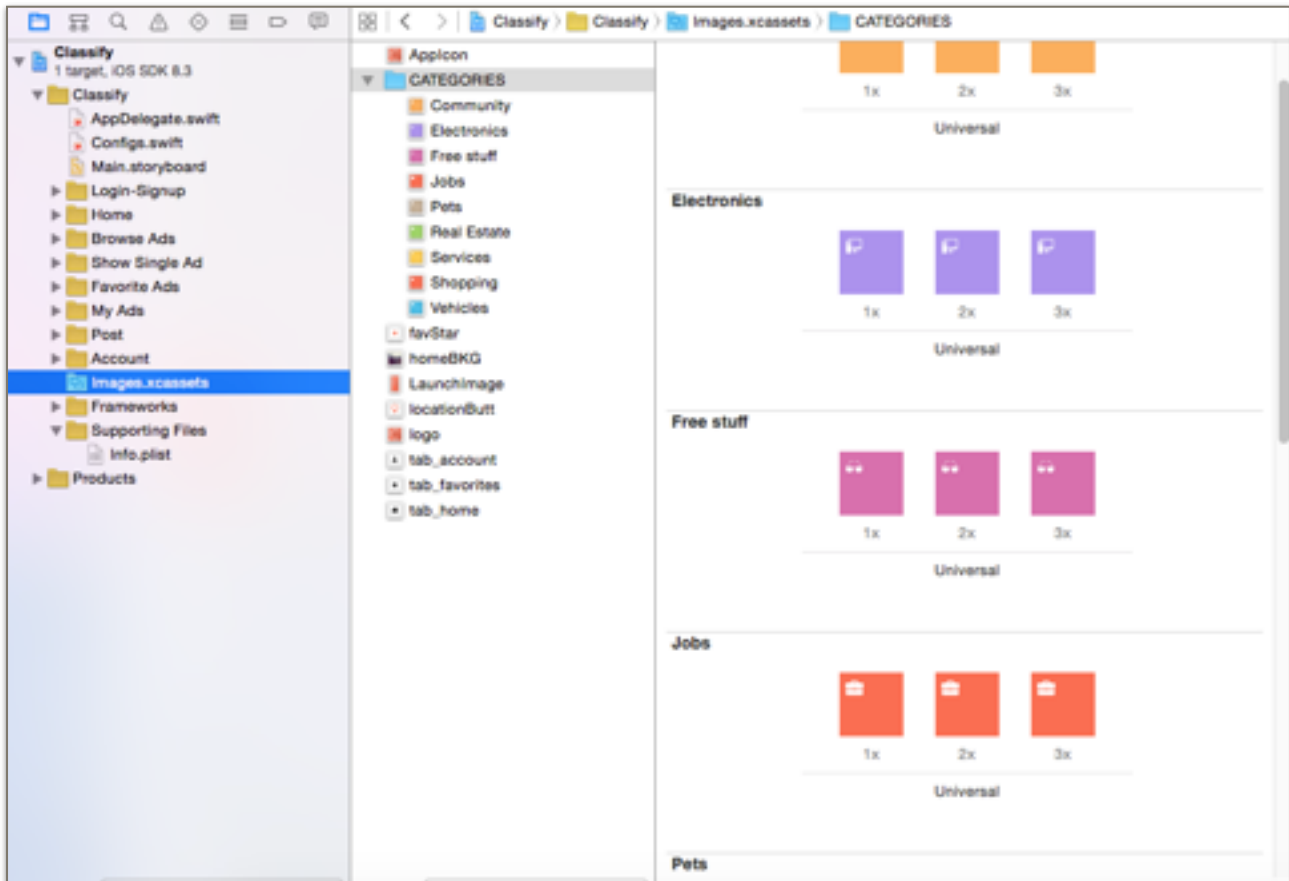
Classify
1 target, iOS SDK 8.3
Classify
AppDelegate.swift
Configs.swift
Main.storyboard
Login-Signup
Home
Browse Ads
Show Single Ad
Favorite Ads
My Ads
Post
Account
Images.xcassets
Frameworks
Supporting Files
Info.plist
Products

Classify 〉 Classify 〉 Images.xcassets 〉 CATEGORIES

AppIcon
CATEGORIES
Community
Electronics
Free stuff
Jobs
Pets
Real Estate
Services
Shopping
Vehicles
favStar
homeBKG
LaunchImage
locationButt
logo
tab_account
tab_favorites
tab_home

1x 2x 3x
Universal

Electronics
1x 2x 3x
Universal

Free stuff
1x 2x 3x
Universal

Jobs
1x 2x 3x
Universal

Pets